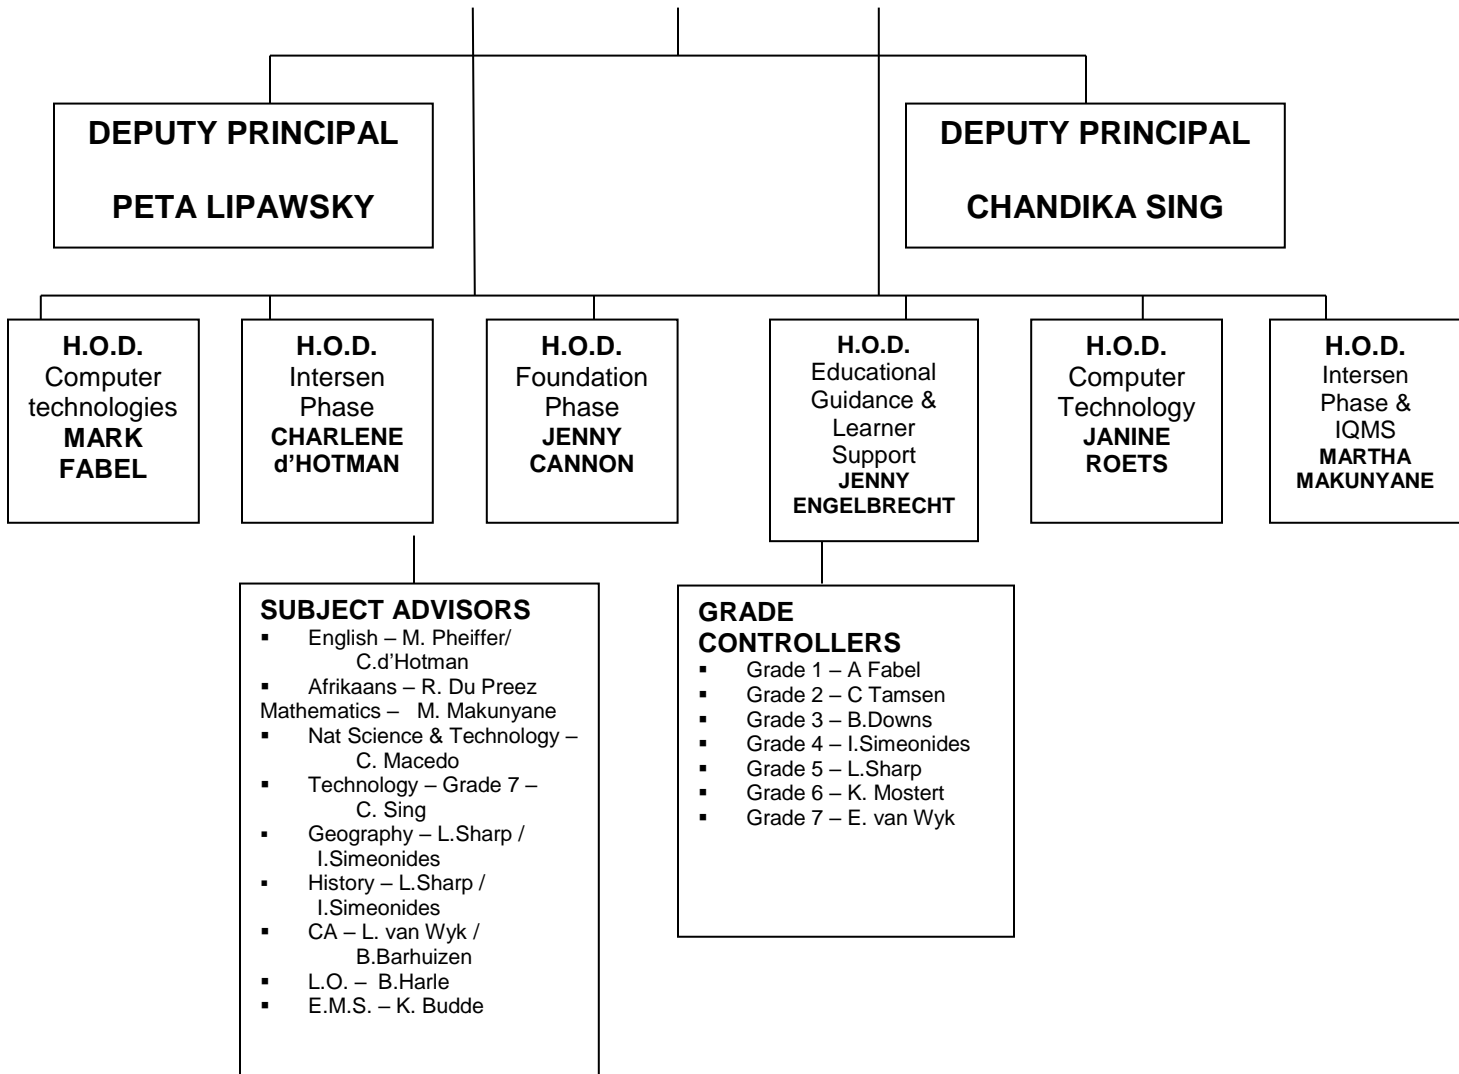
DEPUTY PRINCIPAL

PETA LIPAWSKY

DEPUTY PRINCIPAL

CHANDIKA SING

H.O.D.
Computer technologies
MARK FABEL

H.O.D.
Intersen Phase
CHARLENE d'HOTMAN

H.O.D.
Foundation Phase
JENNY CANNON

H.O.D.
Educational Guidance & Learner Support
JENNY ENGELBRECHT

H.O.D.
Computer Technology
JANINE ROETS

H.O.D.
Intersen Phase & IQMS
MARTHA MAKUNYANE

SUBJECT ADVISORS
▪ English – M. Pheiffer/ C.d'Hotman
▪ Afrikaans – R. Du Preez
Mathematics – M. Makunyane
▪ Nat Science & Technology – C. Macedo
▪ Technology – Grade 7 – C. Sing
▪ Geography – L.Sharp / I.Simeonides
▪ History – L.Sharp / I.Simeonides
▪ CA – L. van Wyk / B.Barhuizen
▪ L.O. – B.Harle
▪ E.M.S. – K. Budde

GRADE CONTROLLERS
▪ Grade 1 – A Fabel
▪ Grade 2 – C Tamsen
▪ Grade 3 – B.Downs
▪ Grade 4 – I.Simeonides
▪ Grade 5 – L.Sharp
▪ Grade 6 – K. Mostert
▪ Grade 7 – E. van Wyk